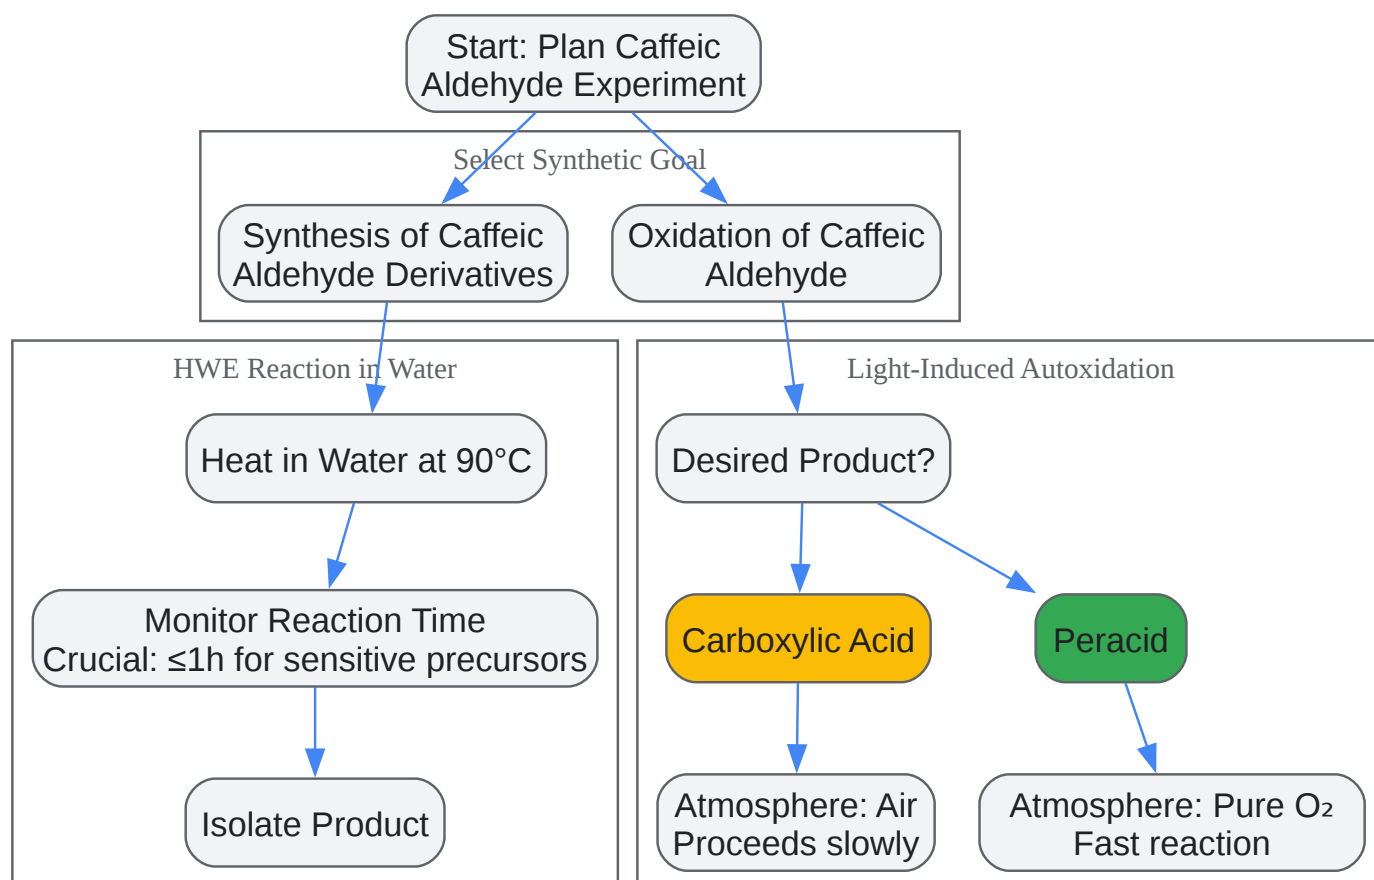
Start: Plan Caffeic Aldehyde Experiment

Select Synthetic Goal

Synthesis of Caffeic Aldehyde Derivatives

Oxidation of Caffeic Aldehyde

HWE Reaction in Water

Heat in Water at 90°C

Monitor Reaction Time Crucial: ≤1h for sensitive precursors

Isolate Product

Light-Induced Autoxidation

Desired Product?

Carboxylic Acid

Peracid

Atmosphere: Air Proceeds slowly

Atmosphere: Pure $O_2$ Fast reaction